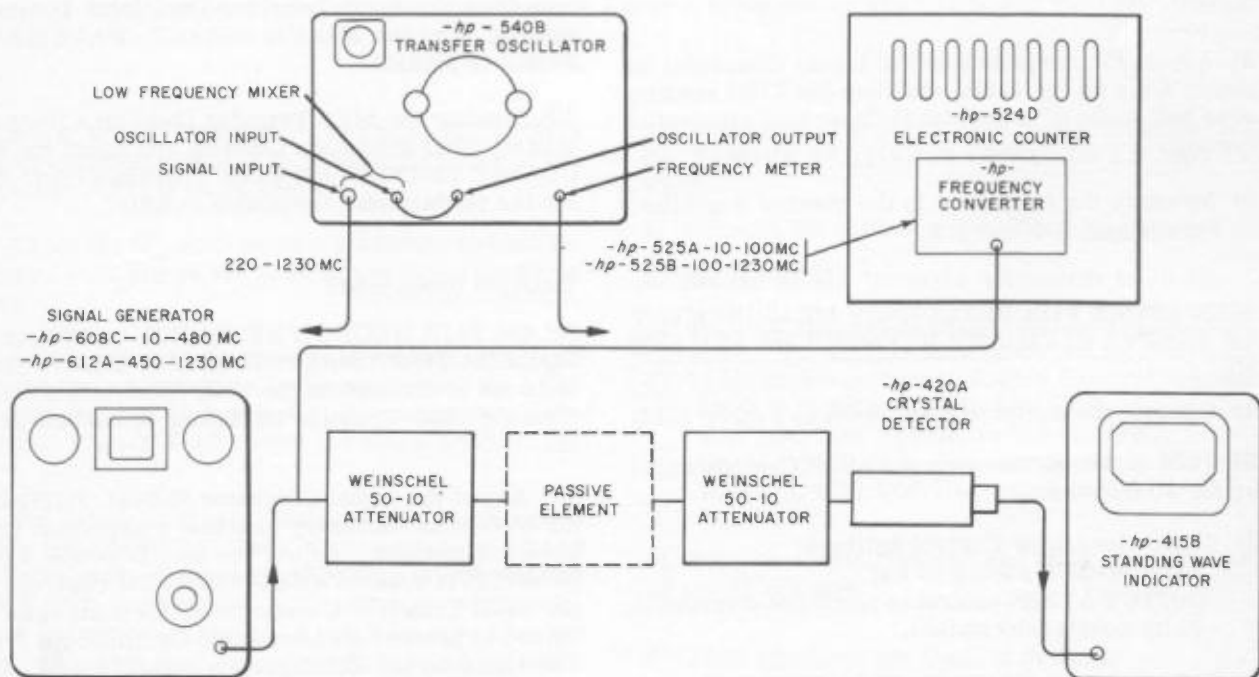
-hp- 540B
TRANSFER OSCILLATOR

LOW FREQUENCY MIXER
OSCILLATOR INPUT
SIGNAL INPUT
OSCILLATOR OUTPUT
FREQUENCY METER

-hp-524D
ELECTRONIC COUNTER

-hp-
FREQUENCY
CONVERTER

-hp-525A-10-100MC
-hp-525B-100-1230MC

220-1230 MC

SIGNAL GENERATOR
-hp-608C-10-480 MC
-hp-612A-450-1230 MC

-hp-420A
CRYSTAL
DETECTOR

WEINSCHEL
50-10
ATTENUATOR

PASSIVE
ELEMENT

WEINSCHEL
50-10
ATTENUATOR

-hp-415B
STANDING WAVE
INDICATOR